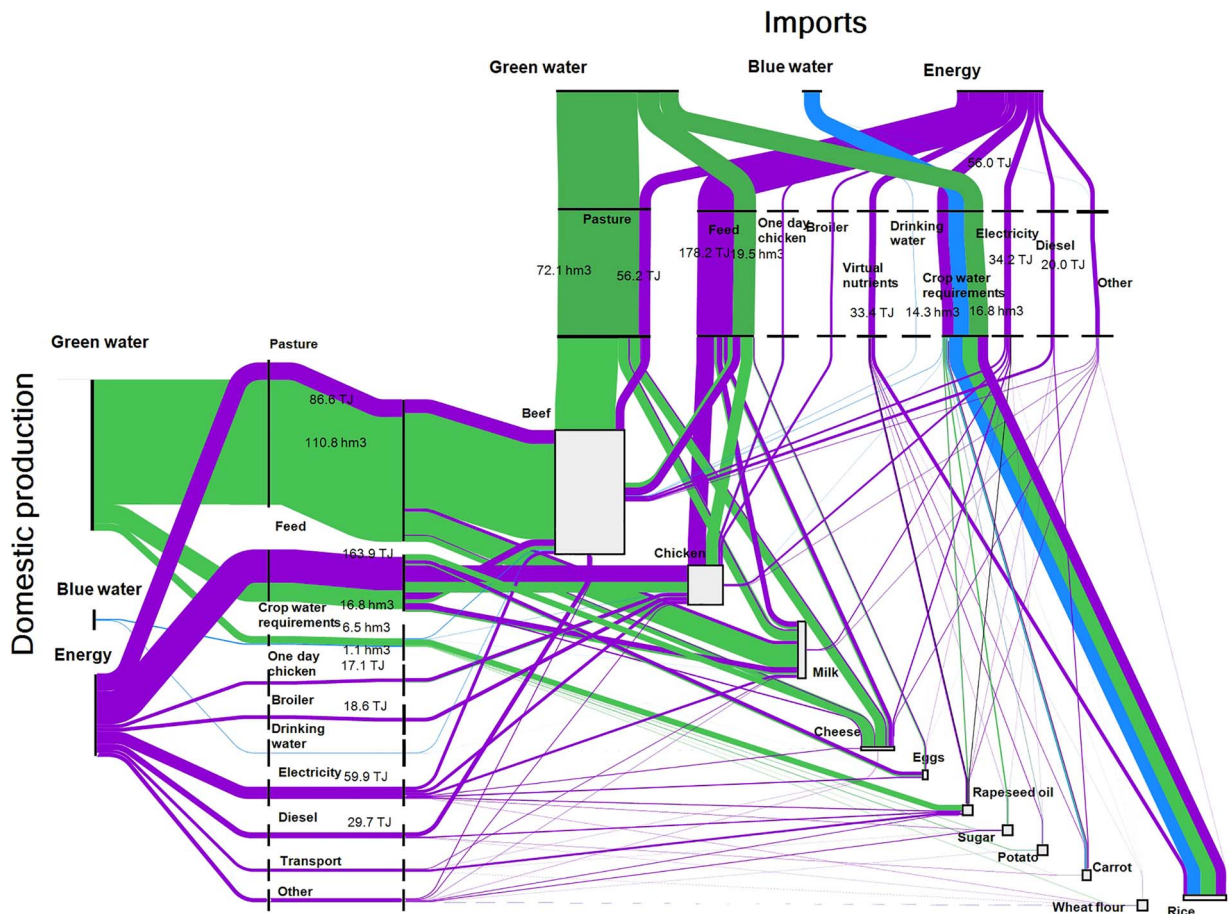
Imports

Green water

Blue water

Energy

56.0 TJ

Pasture

Feed

One day chicken

Broiler

Drinking water

Electricity

Diesel

72.1 hm3

56.2 TJ

178.2 TJ

19.5 hm3

Virtual nutrients

Crop water requirements

34.2 TJ

20.0 TJ

Other

33.4 TJ

14.3 hm3

16.8 hm3

Domestic production

Green water

Pasture

86.6 TJ

110.8 hm3

Beef

Feed

163.9 TJ

Chicken

Blue water

16.8 hm3

Crop water requirements

6.5 hm3

Energy

1.1 hm3

One day chicken

17.1 TJ

Milk

Broiler

18.6 TJ

Drinking water

Cheese

Eggs

Electricity

59.9 TJ

Rapeseed oil

Diesel

29.7 TJ

Sugar

Potato

Transport

Carrot

Other

Wheat flour

Rice